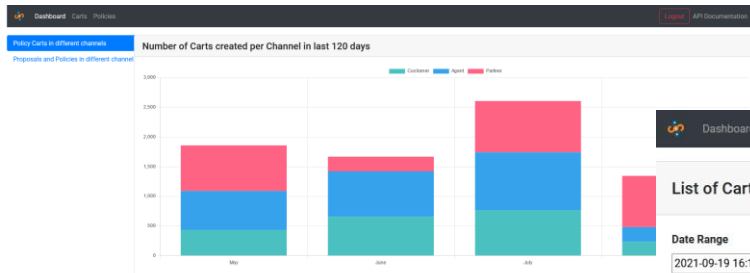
Dashboard Carts Policies

Logout API Documentation

Policy Carts in different channels

Proposals and Policies in different channel

Number of Carts created per Channel in last 120 days

Customer Agent Partner

3,000
2,500
2,000
1,500
1,000
500
0

May June July

Dashboard

List of Cart

Date Range

2021-09-19 16:1